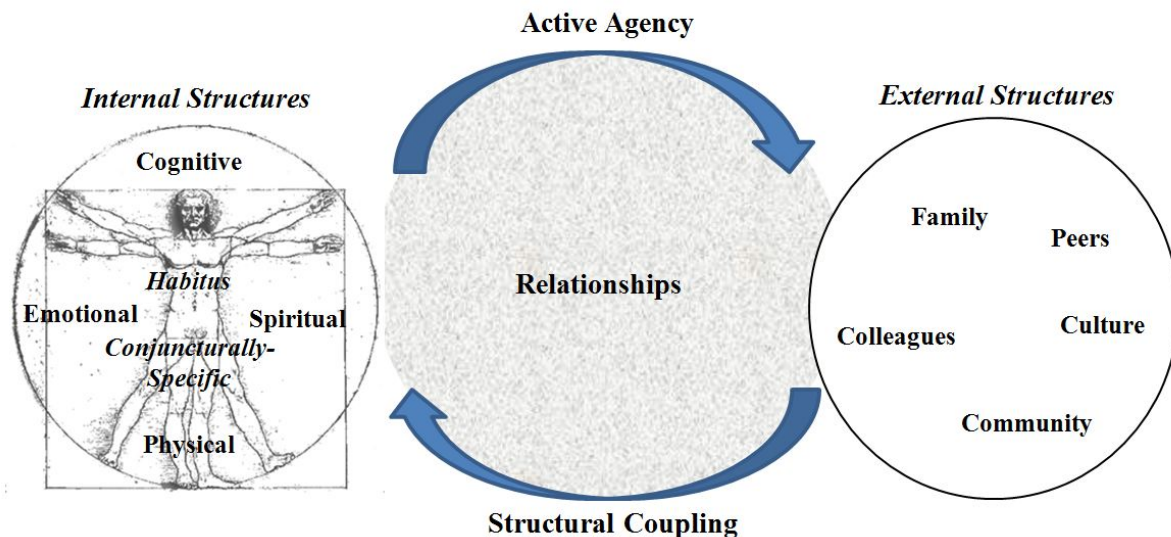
Active Agency

Internal Structures

Cognitive

Habitus

Emotional

Spiritual

Conjuncturally-Specific

Physical

Relationships

External Structures

Family

Peers

Colleagues

Culture

Community

Structural Coupling